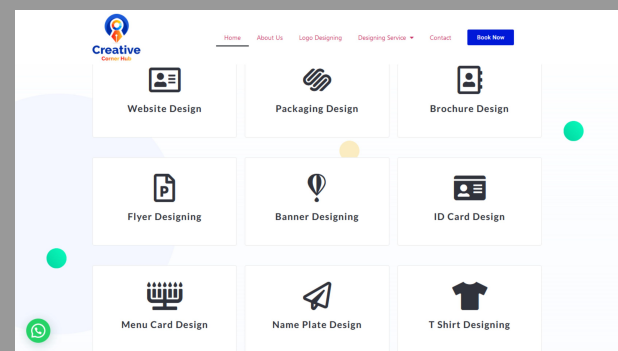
Creative
Corner Hub

Home About Us Logo Designing Designing Service Contact Book Now

Website Design

Packaging Design

Brochure Design

Flyer Designing

Banner Designing

ID Card Design

Menu Card Design

Name Plate Design

T Shirt Designing